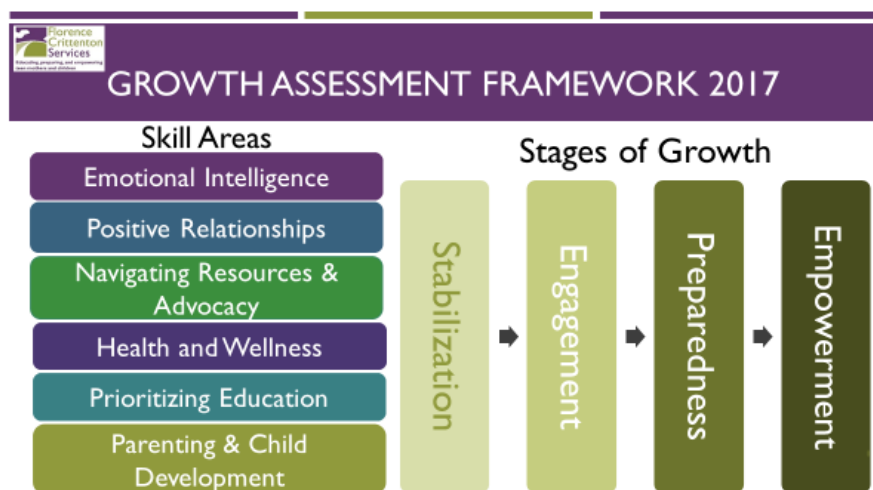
Florence Crittenton Services

Educating, preparing, and empowering teen mothers and children

GROWTH ASSESSMENT FRAMEWORK 2017

Skill Areas

Emotional Intelligence

Positive Relationships

Navigating Resources & Advocacy

Health and Wellness

Prioritizing Education

Parenting & Child Development

Stages of Growth

Stabilization

Engagement

Preparedness

Empowerment